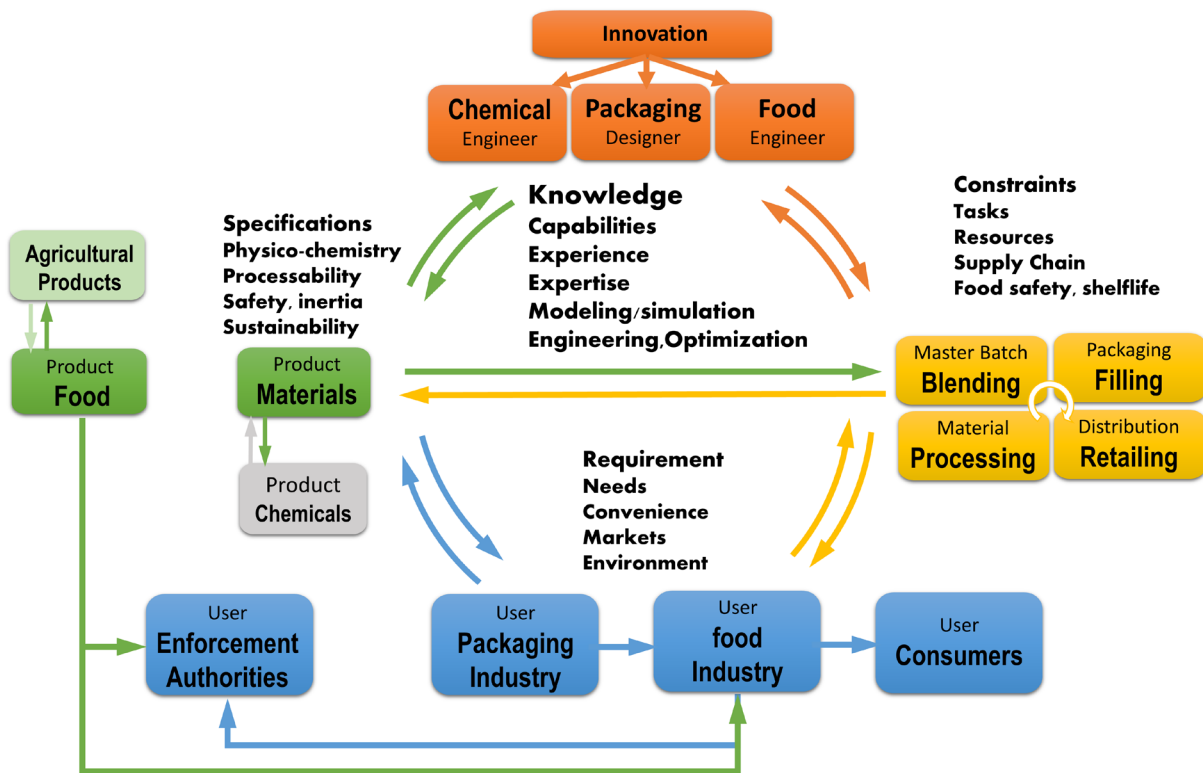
Innovation

Chemical Engineer

Packaging Designer

Food Engineer

Knowledge
Capabilities
Experience
Expertise
Modeling/simulation
Engineering,Optimization

Specifications
Physico-chemistry
Processability
Safety, inertia
Sustainability

Constraints
Tasks
Resources
Supply Chain
Food safety, shelflife

Agricultural Products

Product Food

Product Materials

Product Chemicals

Master Batch Blending

Packaging Filling

Material Processing

Distribution Retailing

Requirement
Needs
Convenience
Markets
Environment

User Enforcement Authorities

User Packaging Industry

User food Industry

User Consumers